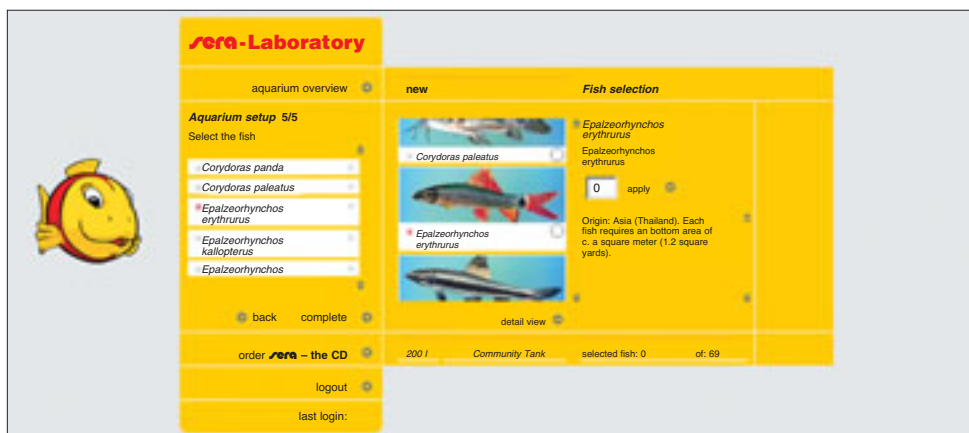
sera-Laboratory

aquarium overview

new

Fish selection

Aquarium setup 5/5

Select the fish

Corydoras panda

Corydoras paleatus

Epalzeorhynchos erythrurus

Epalzeorhynchos kallopterus

Epalzeorhynchos

Corydoras paleatus

Epalzeorhynchos erythrurus

Epalzeorhynchos erythrurus

Epalzeorhynchos erythrurus

0 apply

Origin: Asia (Thailand). Each fish requires an bottom area of c. a square meter (1.2 square yards).

detail view

back complete

order sera – the CD

200 l Community Tank selected fish: 0 of: 69

logout

last login: